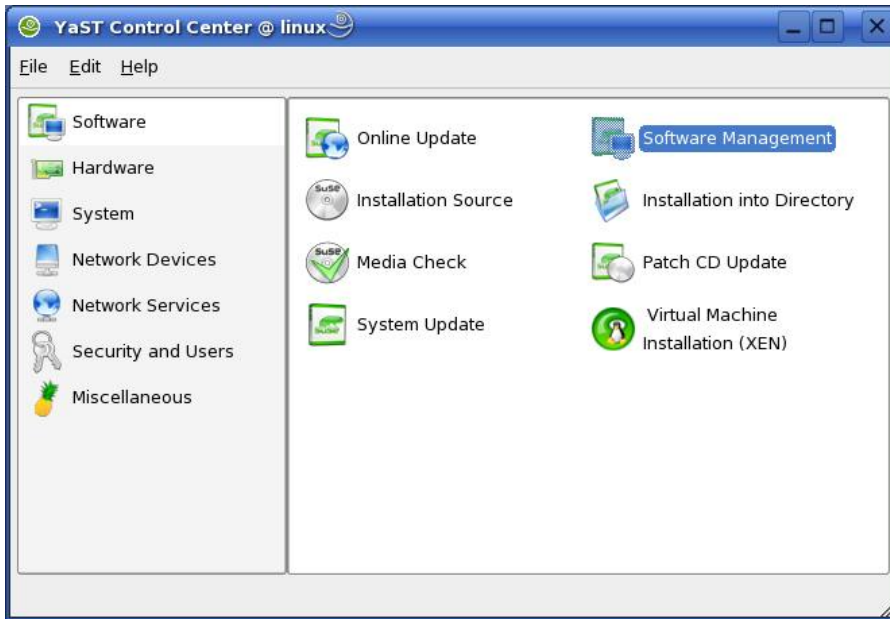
YaST Control Center @ linux

File Edit Help

Software
Hardware
System
Network Devices
Network Services
Security and Users
Miscellaneous

Online Update
Installation Source
Media Check
System Update

Software Management
Installation into Directory
Patch CD Update
Virtual Machine Installation (XEN)